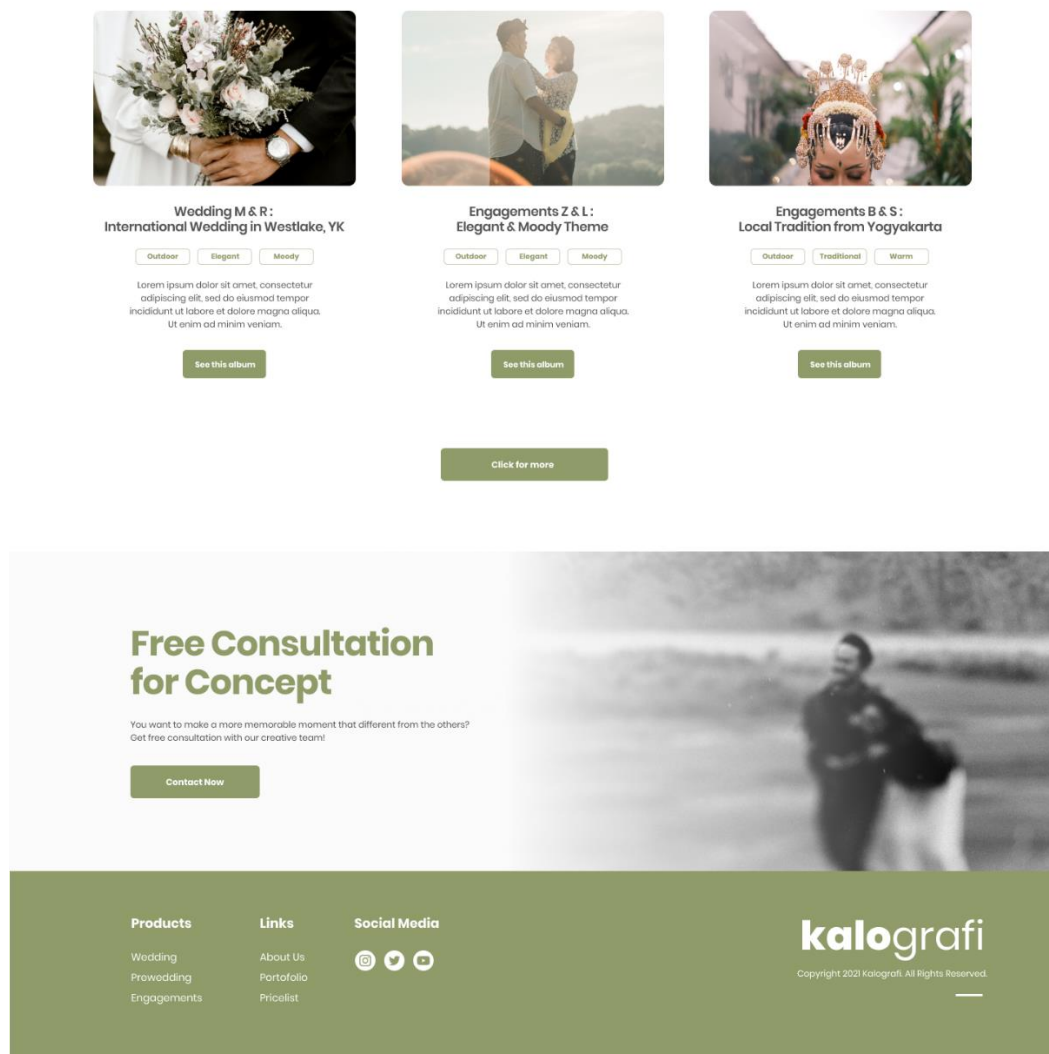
Wedding M & R :
International Wedding in Westlake, YK

Outdoor Elegant Moody

Lorem ipsum dolor sit amet, consectetur adipiscing elit, sed do eiusmod tempor incididunt ut labore et dolore magna aliqua. Ut enim ad minim veniam.

See this album

Engagements Z & L :
Elegant & Moody Theme

Outdoor Elegant Moody

Lorem ipsum dolor sit amet, consectetur adipiscing elit, sed do eiusmod tempor incididunt ut labore et dolore magna aliqua. Ut enim ad minim veniam.

See this album

Engagements B & S :
Local Tradition from Yogyakarta

Outdoor Traditional Warm

Lorem ipsum dolor sit amet, consectetur adipiscing elit, sed do eiusmod tempor incididunt ut labore et dolore magna aliqua. Ut enim ad minim veniam.

See this album

Click for more

Free Consultation for Concept

You want to make a more memorable moment that different from the others? Get free consultation with our creative team!

Contact Now

Products
Wedding
Prewedding
Engagements

Links
About Us
Portofolio
Pricelist

Social Media

kalografi
Copyright 2021 Kalografi. All Rights Reserved.